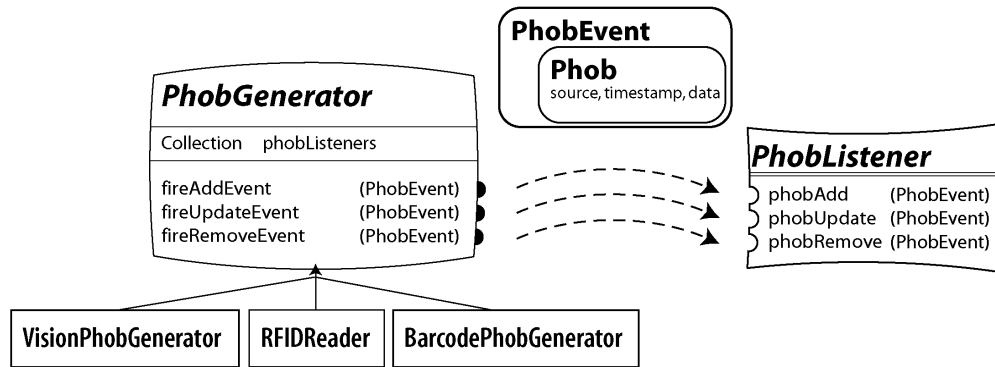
PhobEvent

Phob
source, timestamp, data

PhobGenerator

Collection phobListeners

fireAddEvent (PhobEvent)
fireUpdateEvent (PhobEvent)
fireRemoveEvent (PhobEvent)

PhobListener

phobAdd (PhobEvent)
phobUpdate (PhobEvent)
phobRemove (PhobEvent)

VisionPhobGenerator

RFIDReader

BarcodePhobGenerator